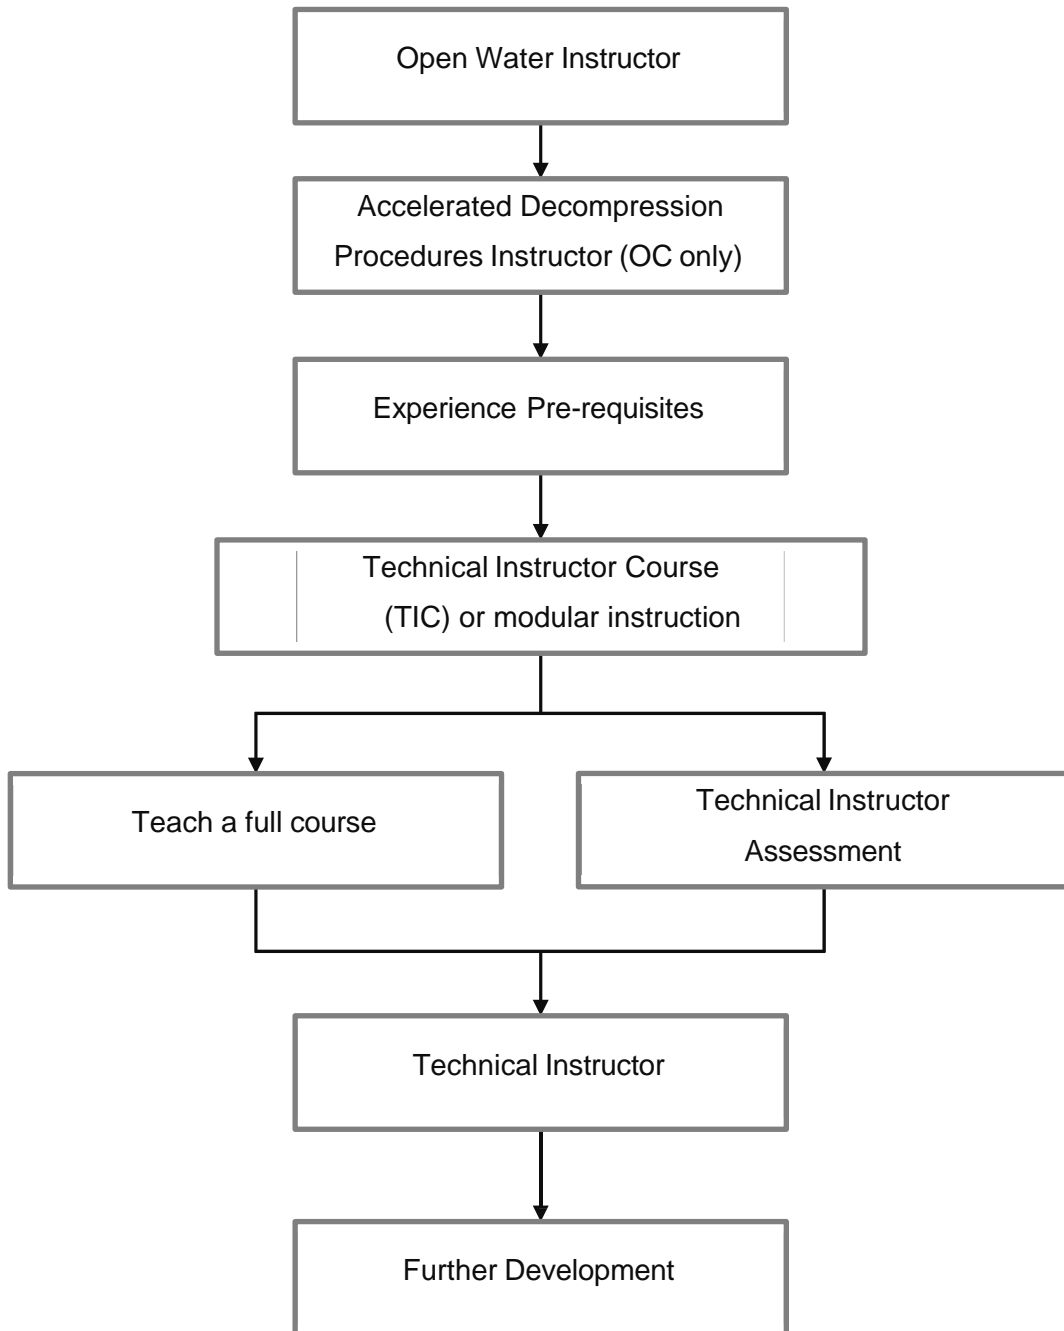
Open Water Instructor

Accelerated Decompression Procedures Instructor (OC only)

Experience Pre-requisites

Technical Instructor Course (TIC) or modular instruction

Teach a full course

Technical Instructor Assessment

Technical Instructor

Further Development